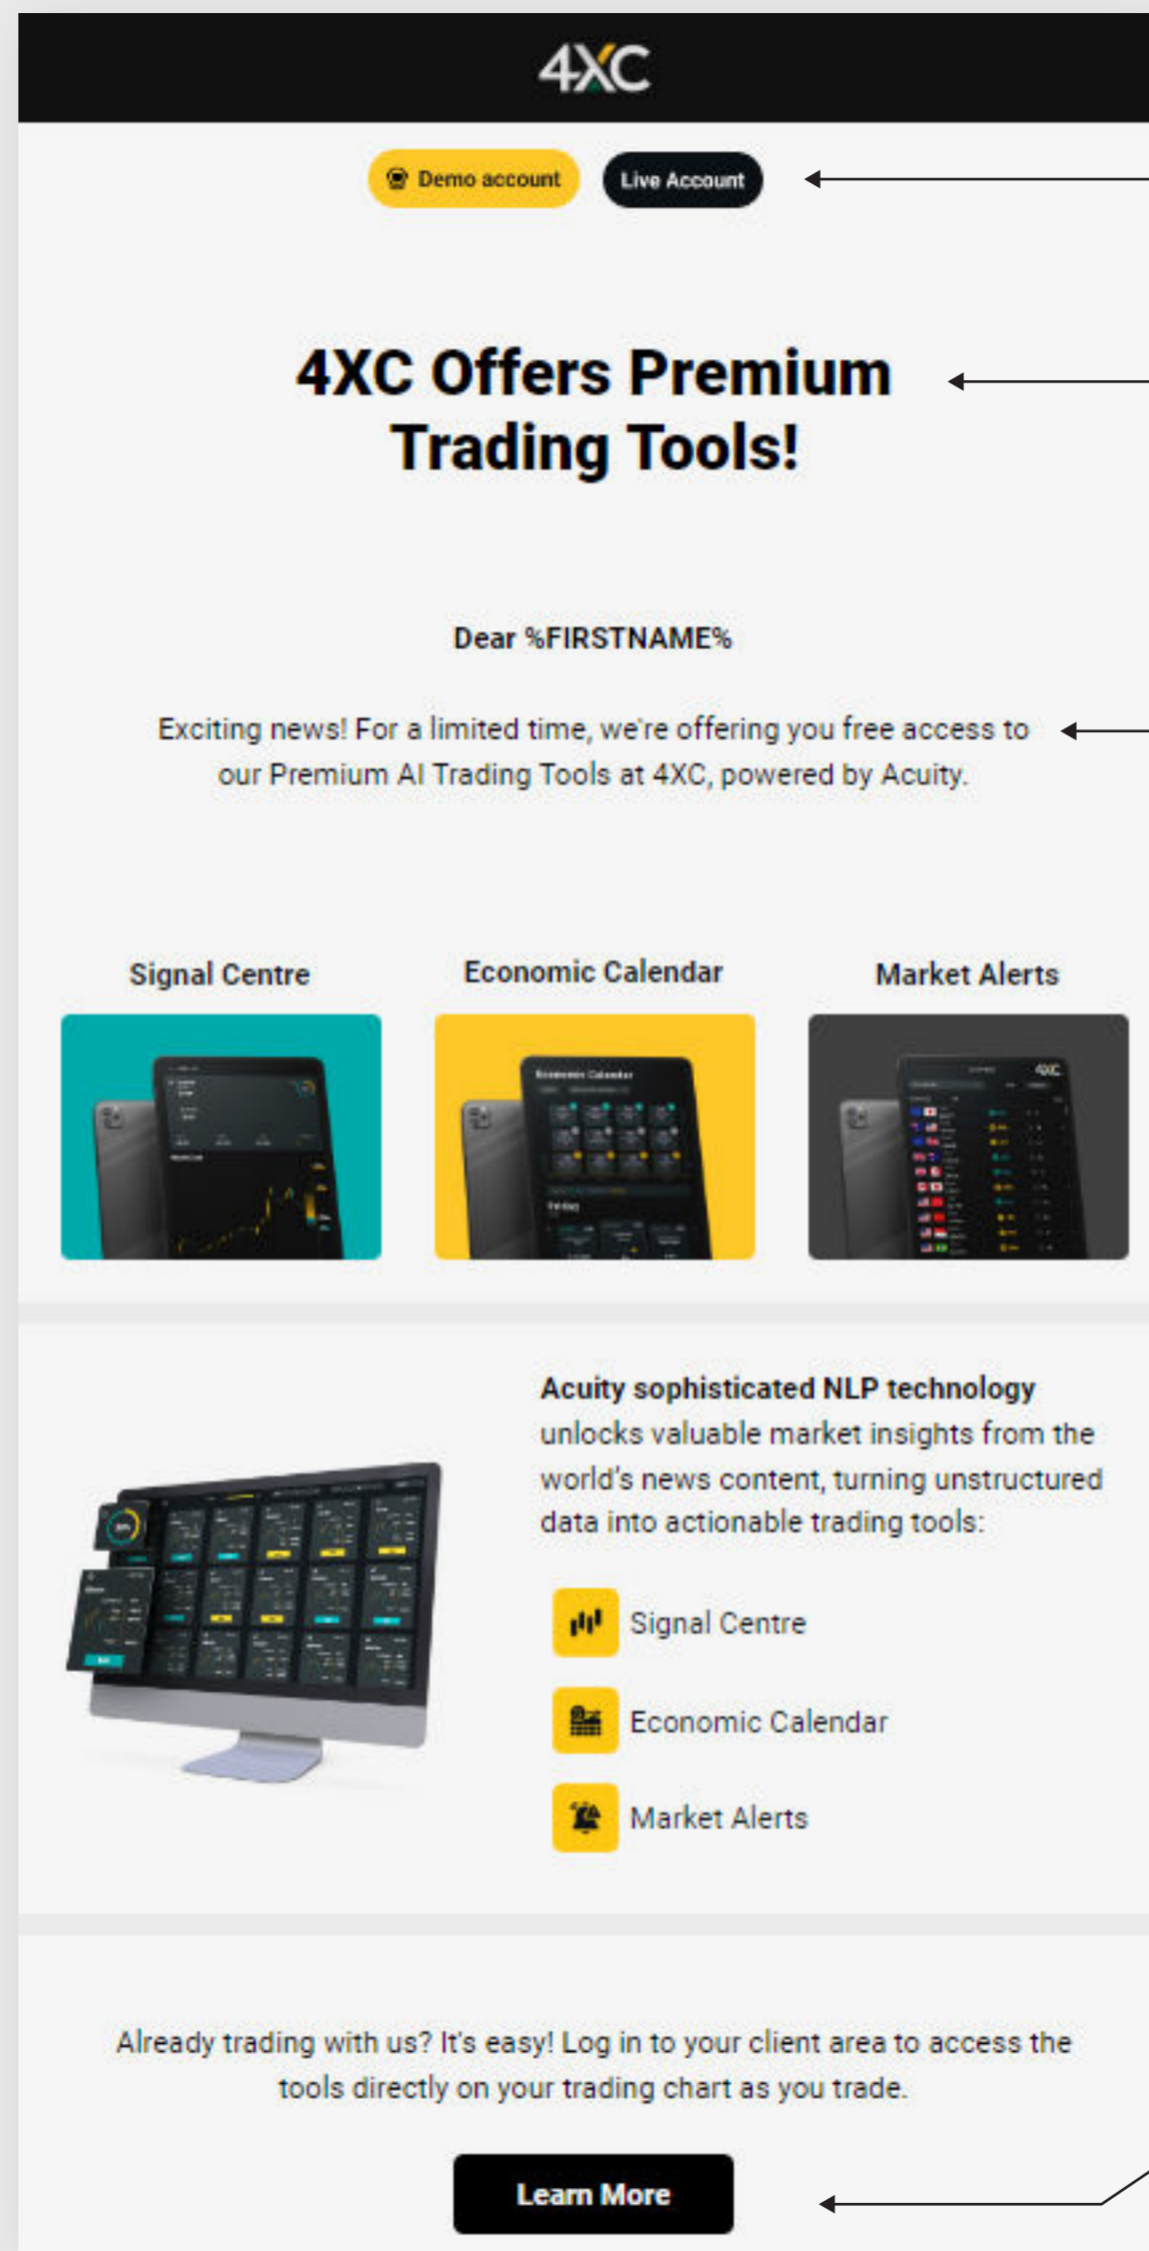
4XC

Demo account Live Account

4XC Offers Premium Trading Tools!

Dear %FIRSTNAME%

Exciting news! For a limited time, we're offering you free access to our Premium AI Trading Tools at 4XC, powered by Acuity.

Signal Centre

Economic Calendar

Market Alerts

Acuity sophisticated NLP technology unlocks valuable market insights from the world's news content, turning unstructured data into actionable trading tools:

Signal Centre

Economic Calendar

Market Alerts

Already trading with us? It's easy! Log in to your client area to access the tools directly on your trading chart as you trade.

Learn More